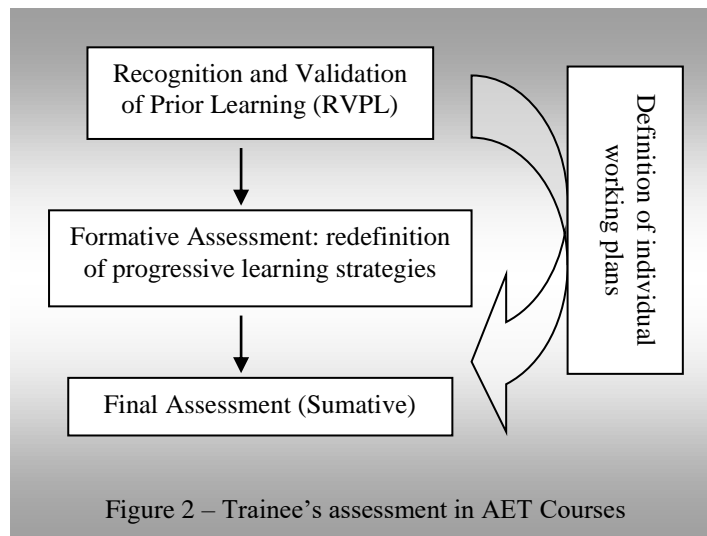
Recognition and Validation of Prior Learning (RVPL)

Formative Assessment: redefinition of progressive learning strategies

Final Assessment (Sumative)

Definition of individual working plans

Figure 2 – Trainee's assessment in AET Courses